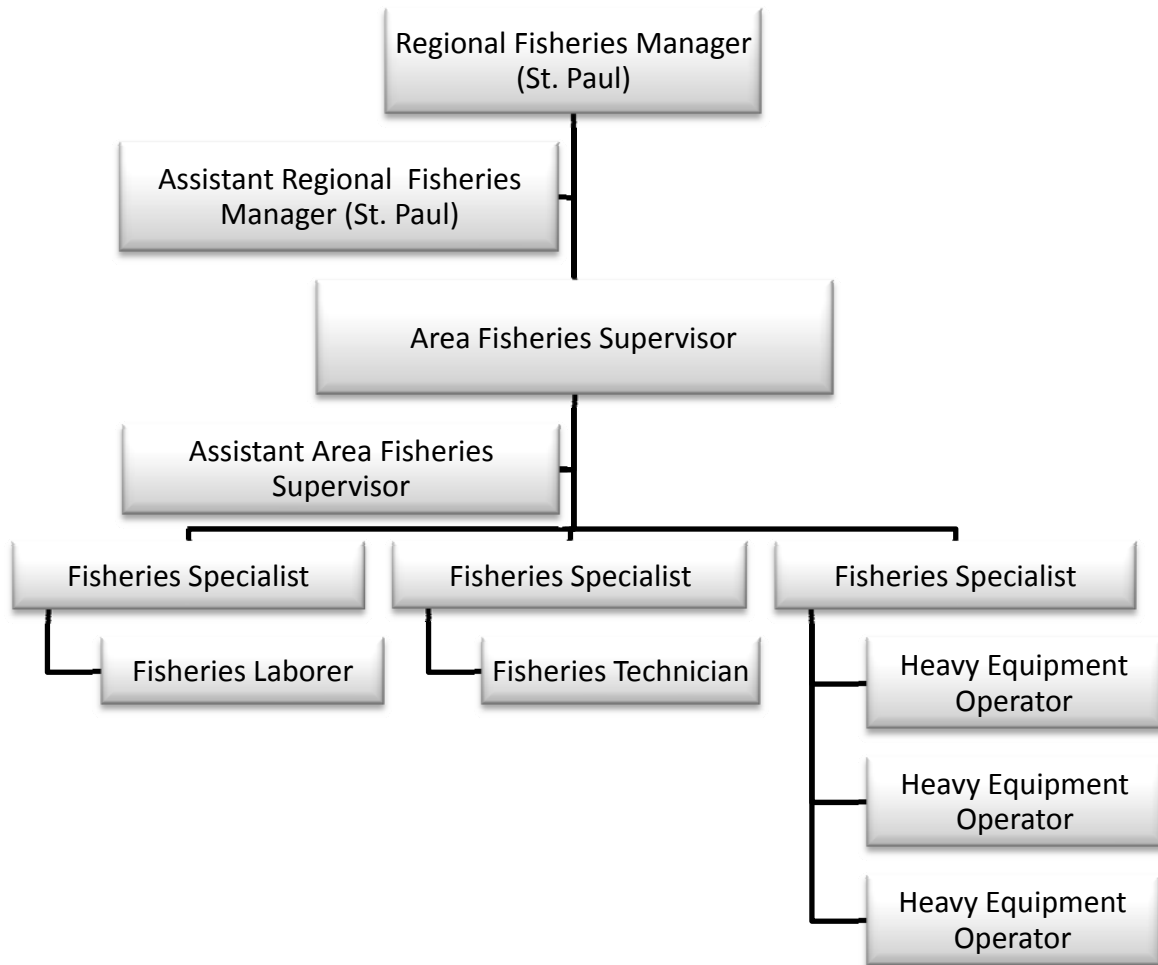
Regional Fisheries Manager (St. Paul)

Assistant Regional  Fisheries Manager (St. Paul)

Area Fisheries Supervisor

Assistant Area Fisheries Supervisor

Fisheries Specialist

Fisheries Laborer

Fisheries Specialist

Fisheries Technician

Fisheries Specialist

Heavy Equipment Operator

Heavy Equipment Operator

Heavy Equipment Operator